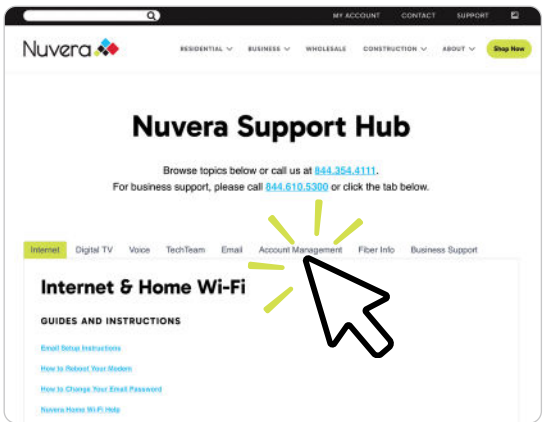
MY ACCOUNT CONTACT SUPPORT

Nuvera

RESIDENTIAL BUSINESS WHOLESALE CONSTRUCTION ABOUT Shop Now

Nuvera Support Hub

Browse topics below or call us at 844.354.4111.
For business support, please call 844.610.5300 or click the tab below.

Internet Digital TV Voice TechTeam Email Account Management Fiber Info Business Support

Internet & Home Wi-Fi

GUIDES AND INSTRUCTIONS

Email Setup Instructions

How to Reboot Your Modem

How to Change Your Email Password

Nuvera Home Wi-Fi Help